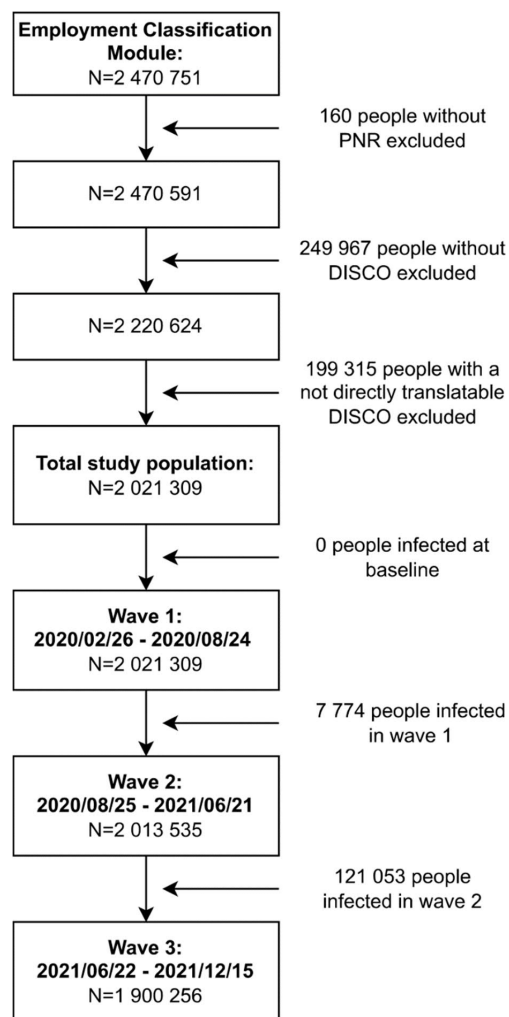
Employment Classification Module:
N=2 470 751

160 people without PNR excluded

N=2 470 591

249 967 people without DISCO excluded

N=2 220 624

199 315 people with a not directly translatable DISCO excluded

Total study population:
N=2 021 309

0 people infected at baseline

Wave 1:
2020/02/26 - 2020/08/24
N=2 021 309

7 774 people infected in wave 1

Wave 2:
2020/08/25 - 2021/06/21
N=2 013 535

121 053 people infected in wave 2

Wave 3:
2021/06/22 - 2021/12/15
N=1 900 256